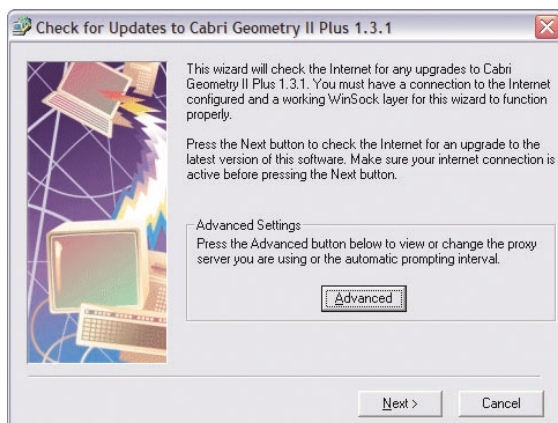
Check for Updates to Cabri Geometry II Plus 1.3.1

This wizard will check the Internet for any upgrades to Cabri Geometry II Plus 1.3.1. You must have a connection to the Internet configured and a working WinSock layer for this wizard to function properly.

Press the Next button to check the Internet for an upgrade to the latest version of this software. Make sure your internet connection is active before pressing the Next button.

Advanced Settings

Press the Advanced button below to view or change the proxy server you are using or the automatic prompting interval.

Advanced

Next >

Cancel